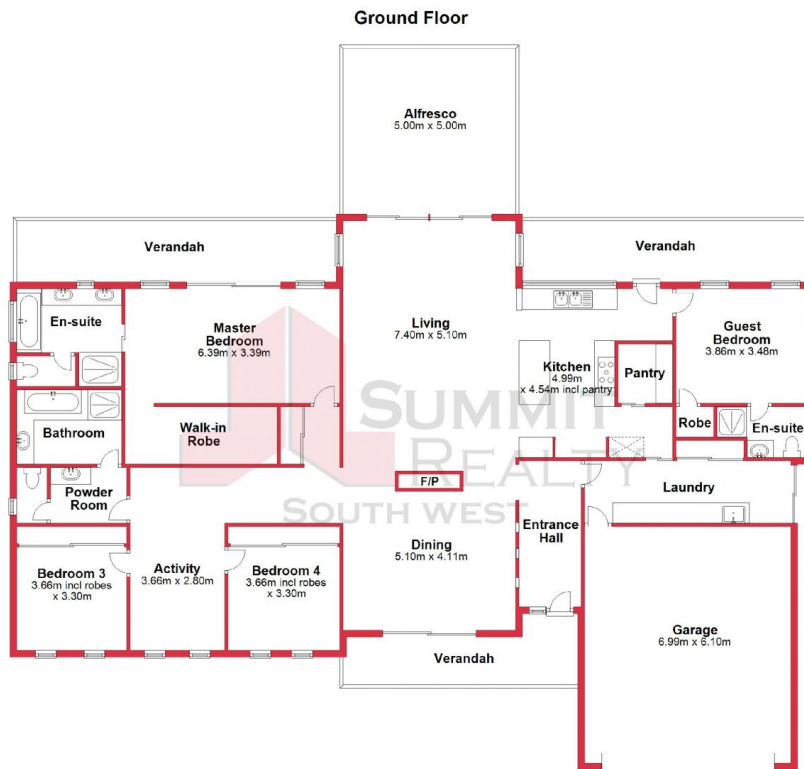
Ground Floor

Alfresco
5.00m x 5.00m

Verandah

Verandah

En-suite

Master Bedroom
6.39m x 3.39m

Living
7.40m x 5.10m

Guest Bedroom
3.86m x 3.48m

Kitchen
4.99m x 4.54m incl pantry

Pantry

Bathroom

Walk-in Robe

Robe

En-suite

SUMMIT REALTY SOUTH WEST

F/P

Laundry

Powder Room

Entrance Hall

Bedroom 3
3.66m incl robes x 3.30m

Activity
3.66m x 2.80m

Bedroom 4
3.66m incl robes x 3.30m

Dining
5.10m x 4.11m

Garage
6.99m x 6.10m

Verandah